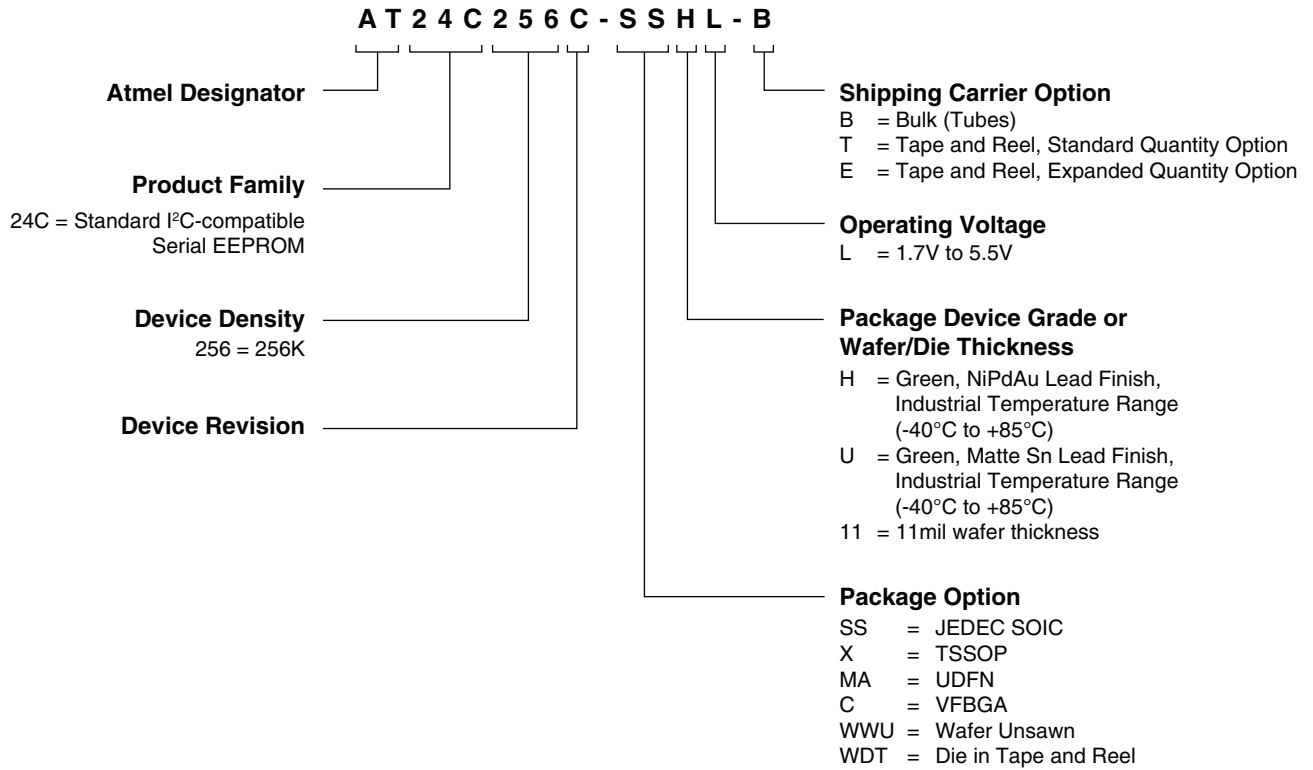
A T 2 4 C 2 5 6 C - S S H L - B

Atmel Designator

Product Family
24C = Standard I$^2$C-compatible Serial EEPROM

Device Density
256 = 256K

Device Revision

Shipping Carrier Option
B = Bulk (Tubes)
T = Tape and Reel, Standard Quantity Option
E = Tape and Reel, Expanded Quantity Option

Operating Voltage
L = 1.7V to 5.5V

Package Device Grade or Wafer/Die Thickness
H = Green, NiPdAu Lead Finish, Industrial Temperature Range (-40°C to +85°C)
U = Green, Matte Sn Lead Finish, Industrial Temperature Range (-40°C to +85°C)
11 = 11mil wafer thickness

Package Option
SS = JEDEC SOIC
X = TSSOP
MA = UDFN
C = VFBGA
WWU = Wafer Unsawn
WDT = Die in Tape and Reel